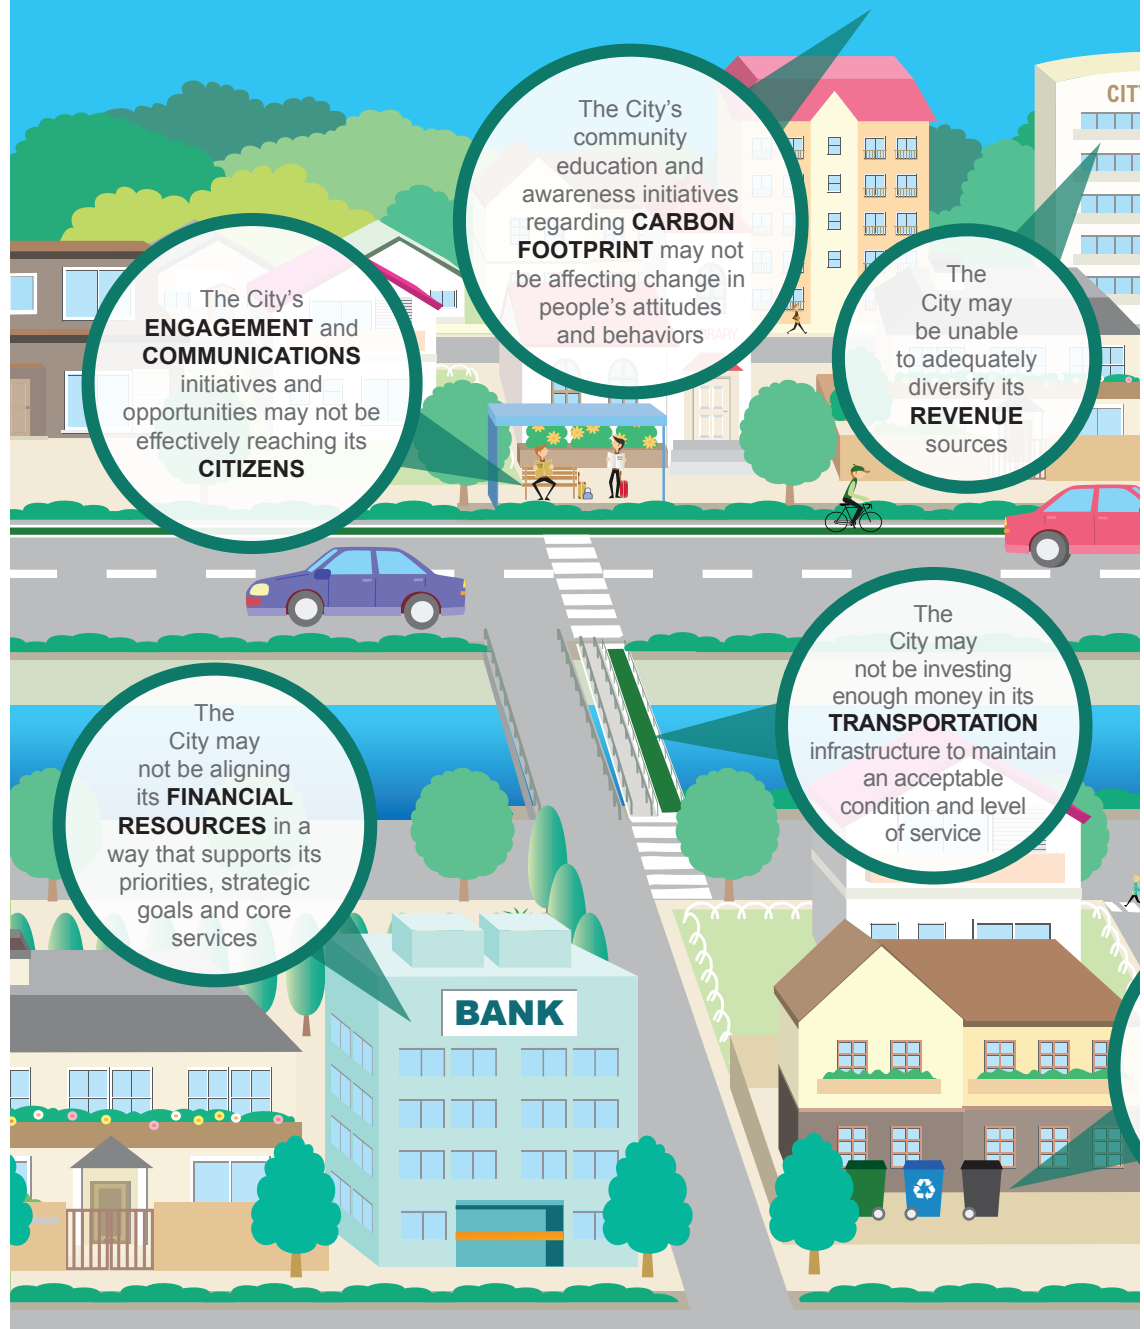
CIT

The City's community education and awareness initiatives regarding CARBON FOOTPRINT may not be affecting change in people's attitudes and behaviors

The City's ENGAGEMENT and COMMUNICATIONS initiatives and opportunities may not be effectively reaching its CITIZENS

The City may be unable to adequately diversify its REVENUE sources

The City may not be investing enough money in its TRANSPORTATION infrastructure to maintain an acceptable condition and level of service

The City may not be aligning its FINANCIAL RESOURCES in a way that supports its priorities, strategic goals and core services

BANK